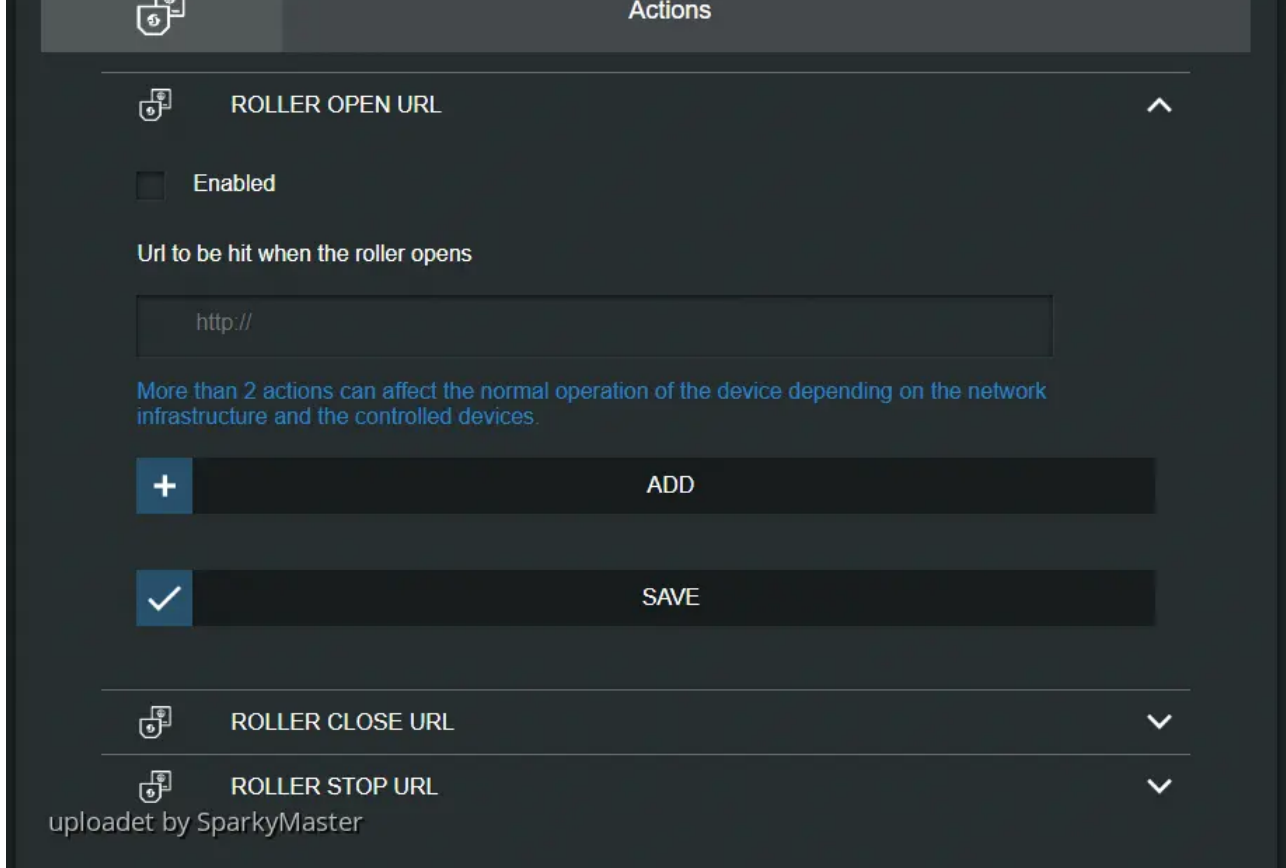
Actions

ROLLER OPEN URL

Enabled

Url to be hit when the roller opens

http://

More than 2 actions can affect the normal operation of the device depending on the network infrastructure and the controlled devices.

ADD

SAVE

ROLLER CLOSE URL

ROLLER STOP URL

uploadet by SparkyMaster